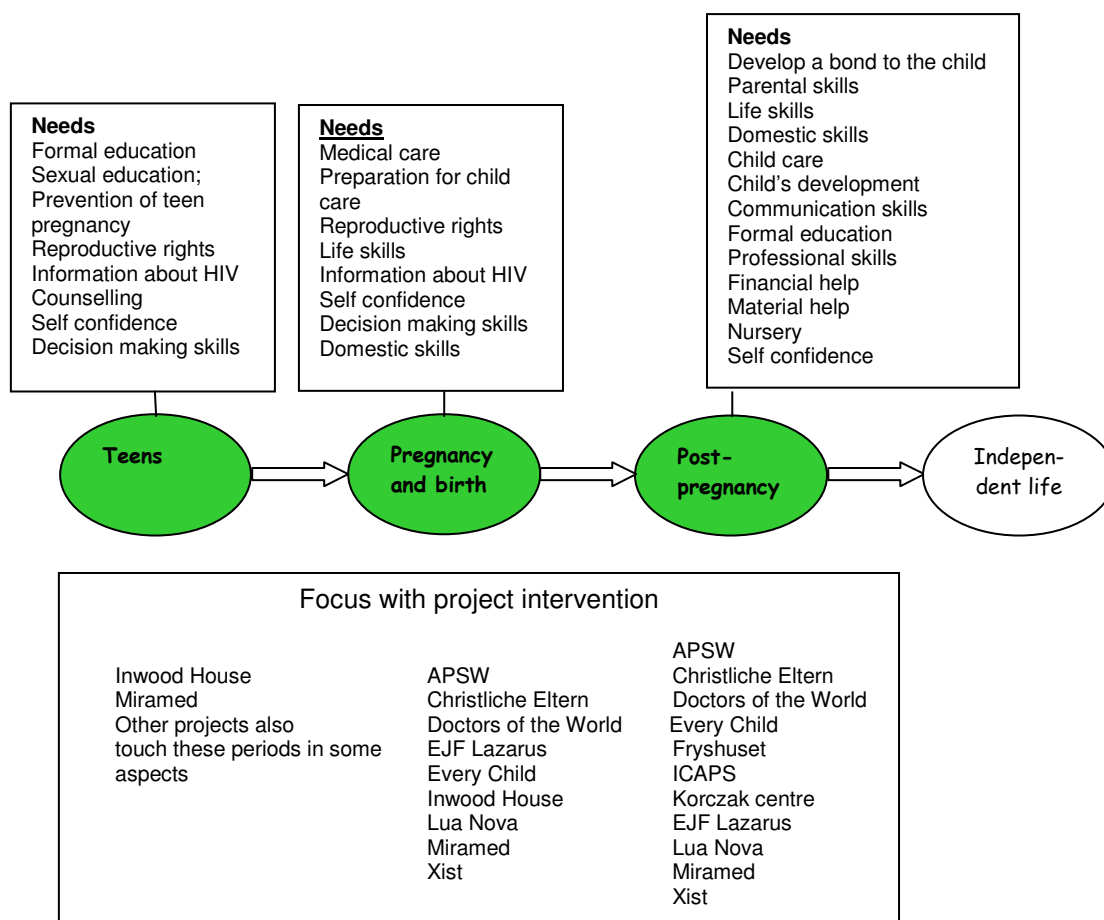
Needs
Formal education
Sexual education;
Prevention of teen pregnancy
Reproductive rights
Information about HIV
Counselling
Self confidence
Decision making skills

Needs
Medical care
Preparation for child care
Reproductive rights
Life skills
Information about HIV
Self confidence
Decision making skills
Domestic skills

Needs
Develop a bond to the child
Parental skills
Life skills
Domestic skills
Child care
Child's development
Communication skills
Formal education
Professional skills
Financial help
Material help
Nursery
Self confidence

Teens

Pregnancy and birth

Post-pregnancy

Independent life

Focus with project intervention

Inwood House
Miramed
Other projects also touch these periods in some aspects

APSW
Christliche Eltern
Doctors of the World
EJF Lazarus
Every Child
Inwood House
Lua Nova
Miramed
Xist

APSW
Christliche Eltern
Doctors of the World
Every Child
Fryshuset
ICAPS
Korczak centre
EJF Lazarus
Lua Nova
Miramed
Xist